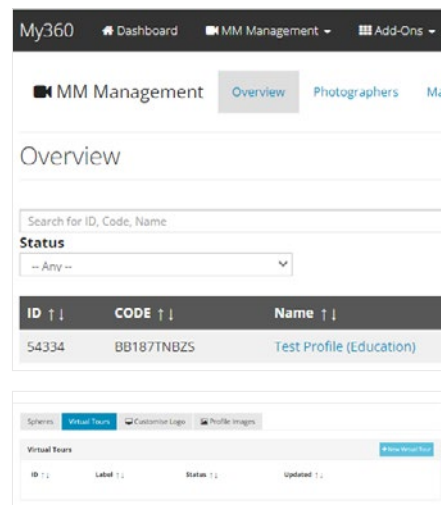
My360 Dashboard MM Management Add-Ons

MM Management Overview Photographers Ma

Overview

Search for ID, Code, Name

Status

-- Any --

| ID ↑↓ | CODE ↑↓ | Name ↑↓ |
|---|---|---|
| 54334 | BB187TNBZS | Test Profile (Education) |

Spheres Virtual Tours Customise Logo Profile Images

Virtual Tours

+ New Virtual Tour

ID ↑↓ Label ↑↓ Status ↑↓ Updated ↑↓